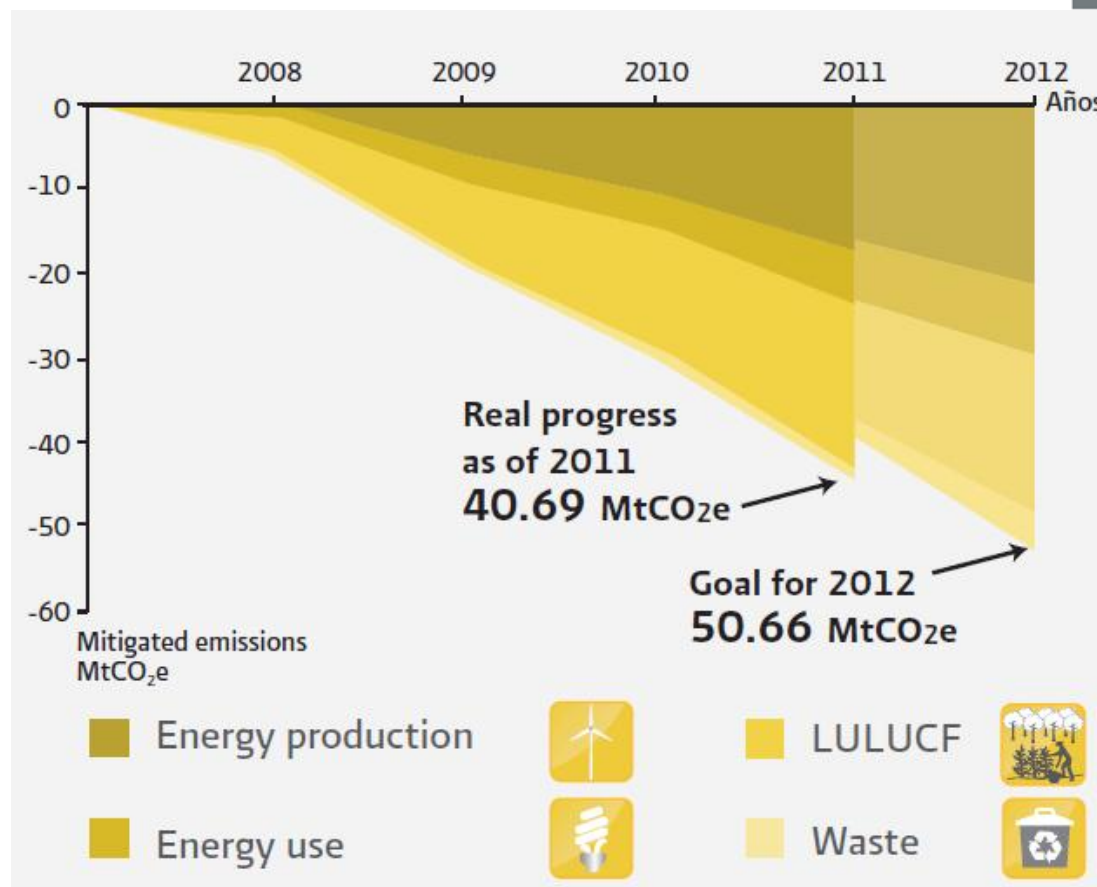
2008 2009 2010 2011 2012 Años

0
-10
-20
-30
-40
-50
-60

Mitigated emissions $MtCO_2e$

Real progress as of 2011
40.69 $MtCO_2e$

Goal for 2012
50.66 $MtCO_2e$

Energy production

LULUCF

Energy use

Waste